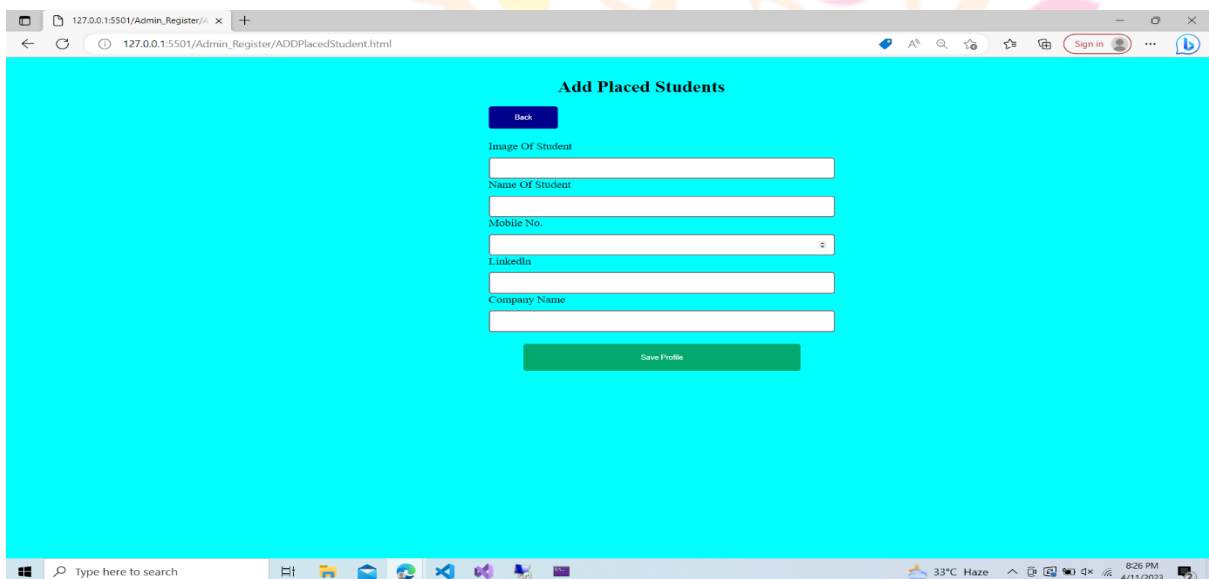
127.0.0.1:5501/Admin_Register/A ×

127.0.0.1:5501/Admin_Register/ADDPlacedStudent.html

Sign in

Add Placed Students

Back

Image Of Student

Name Of Student

Mobile No.

LinkedIn

Company Name

Save Profile

Type here to search

33°C Haze

8:26 PM
4/11/2023